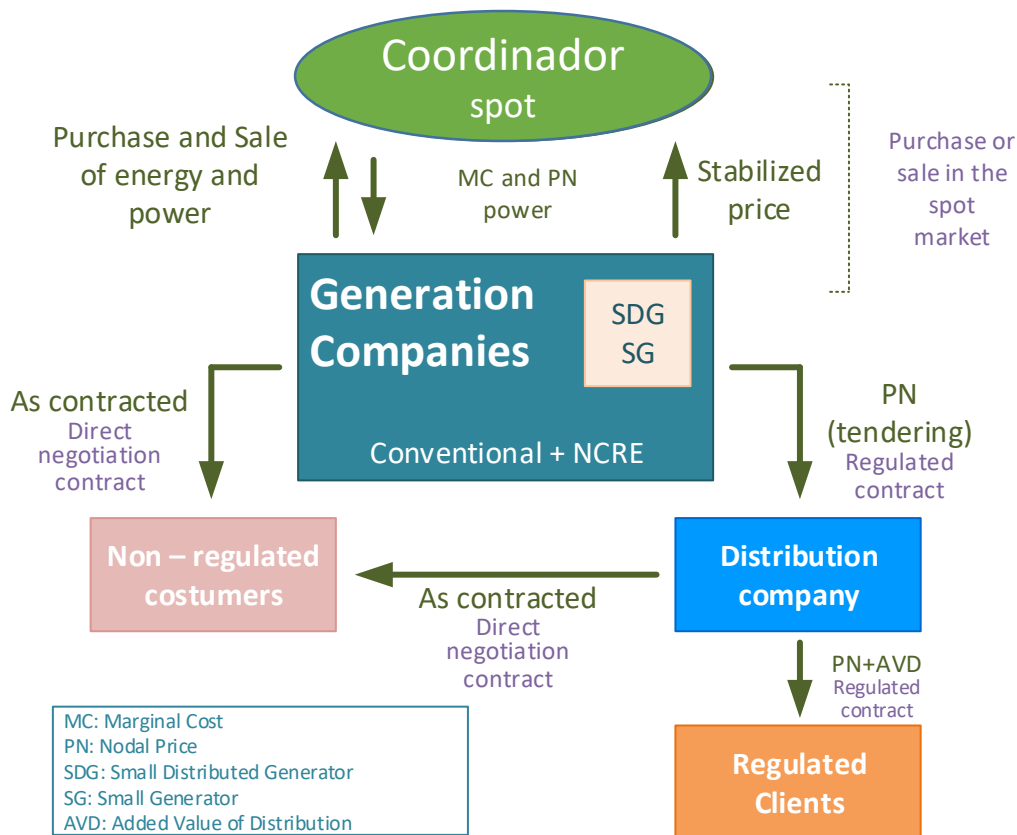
Coordinador
spot

Purchase and Sale of energy and power

MC and PN power

Stabilized price

Purchase or sale in the spot market

Generation Companies

SDG
SG

Conventional + NCRE

As contracted
Direct negotiation contract

PN (tendering)
Regulated contract

Non – regulated costumers

As contracted
Direct negotiation contract

Distribution company

PN+AVD
Regulated contract

Regulated Clients

MC: Marginal Cost
PN: Nodal Price
SDG: Small Distributed Generator
SG: Small Generator
AVD: Added Value of Distribution